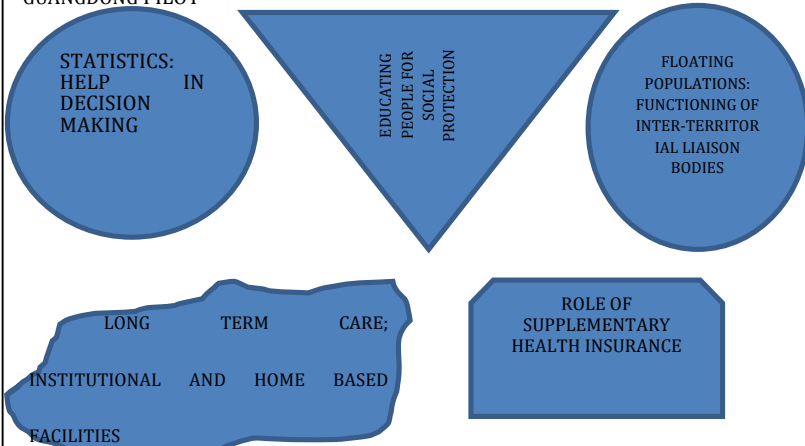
GUANGDONG PILOT

STATISTICS: HELP IN DECISION MAKING

EDUCATING PEOPLE FOR SOCIAL PROTECTION

FLOATING POPULATIONS: FUNCTIONING OF INTER-TERRITORIAL LIAISON BODIES

LONG TERM CARE; INSTITUTIONAL AND HOME BASED FACILITIES

ROLE OF SUPPLEMENTARY HEALTH INSURANCE